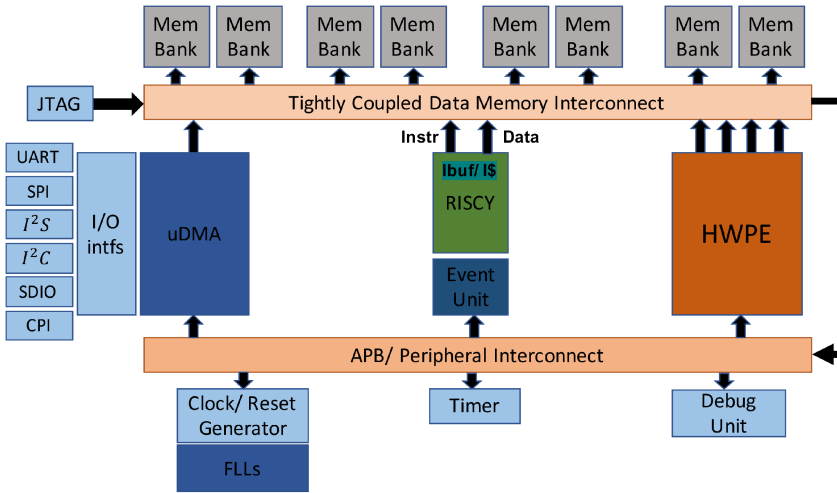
Mem Bank
Mem Bank
Mem Bank
Mem Bank
Mem Bank
Mem Bank
Mem Bank
Mem Bank

JTAG

Tightly Coupled Data Memory Interconnect

Instr
Data

UART
SPI
$I^2S$
$I^2C$
SDIO
CPI

I/O intfs

uDMA

Ibuf/ I$
RISCY

Event Unit

HWPE

APB/ Peripheral Interconnect

Clock/ Reset Generator

FLLs

Timer

Debug Unit